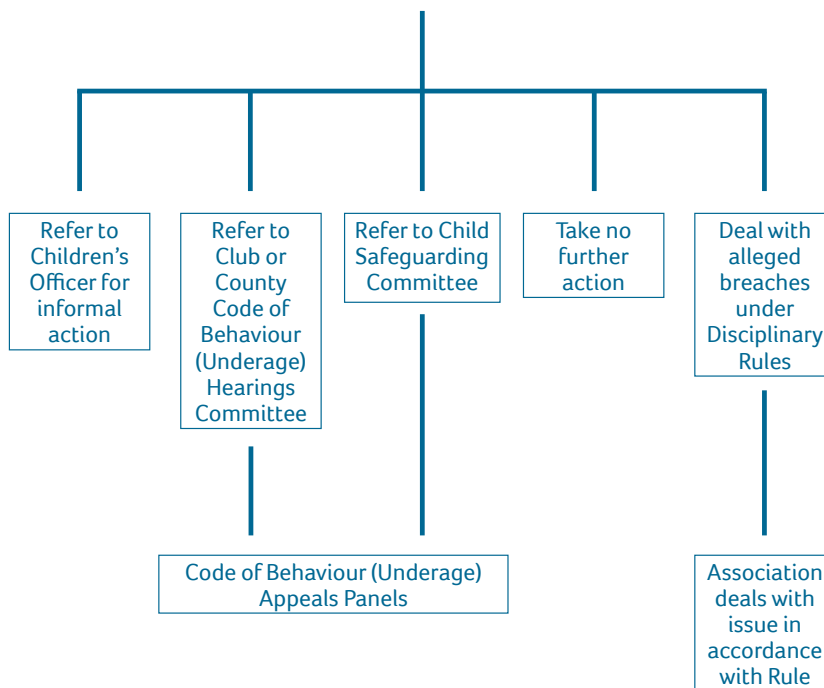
Refer to Children's Officer for informal action

Refer to Club or County Code of Behaviour (Underage) Hearings Committee

Refer to Child Safeguarding Committee

Take no further action

Deal with alleged breaches under Disciplinary Rules

Code of Behaviour (Underage) Appeals Panels

Association deals with issue in accordance with Rule